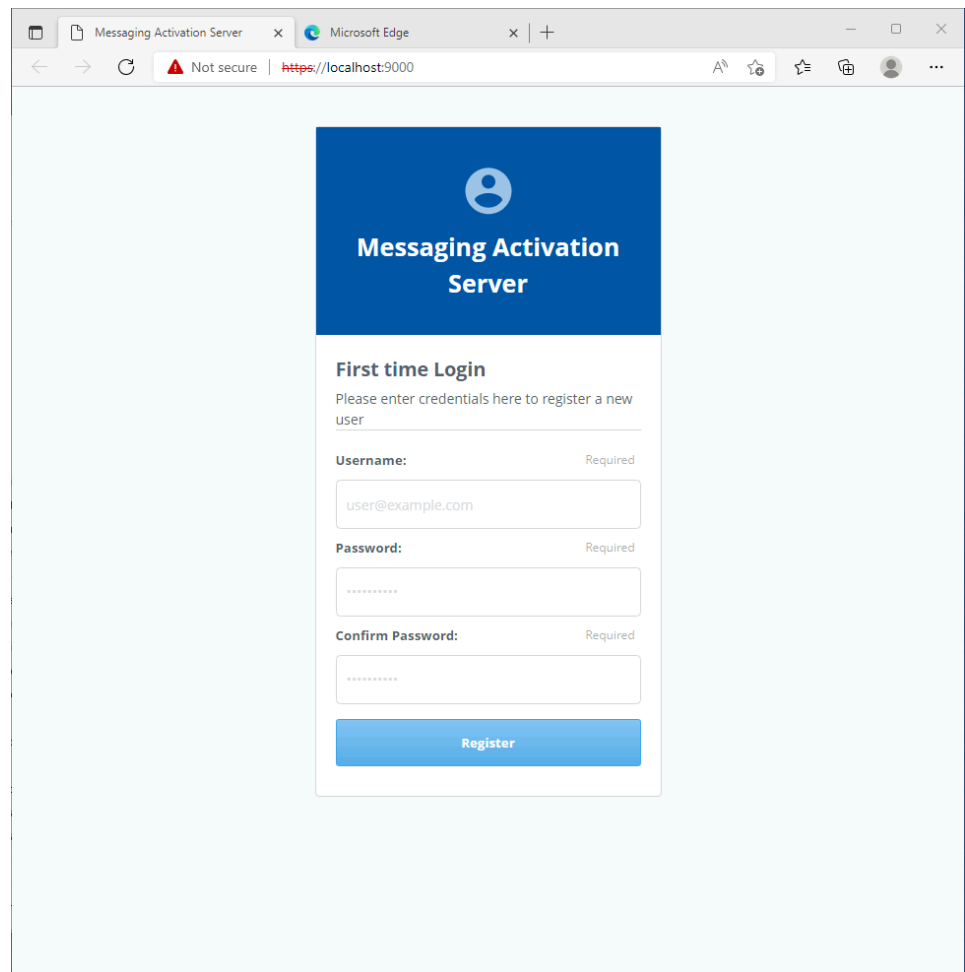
Messaging Activation Server
Microsoft Edge
Not secure
https://localhost:9000

Messaging Activation Server

First time Login
Please enter credentials here to register a new user

Username: Required
user@example.com
Password: Required
••••••••••
Confirm Password: Required
••••••••••
Register